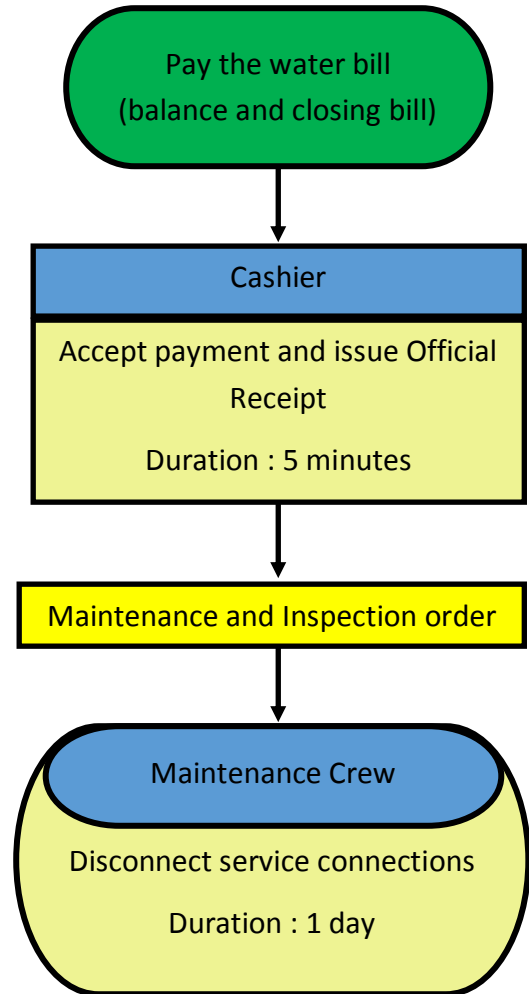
Pay the water bill
(balance and closing bill)

Cashier

Accept payment and issue Official Receipt

Duration : 5 minutes

Maintenance and Inspection order

Maintenance Crew

Disconnect service connections

Duration : 1 day